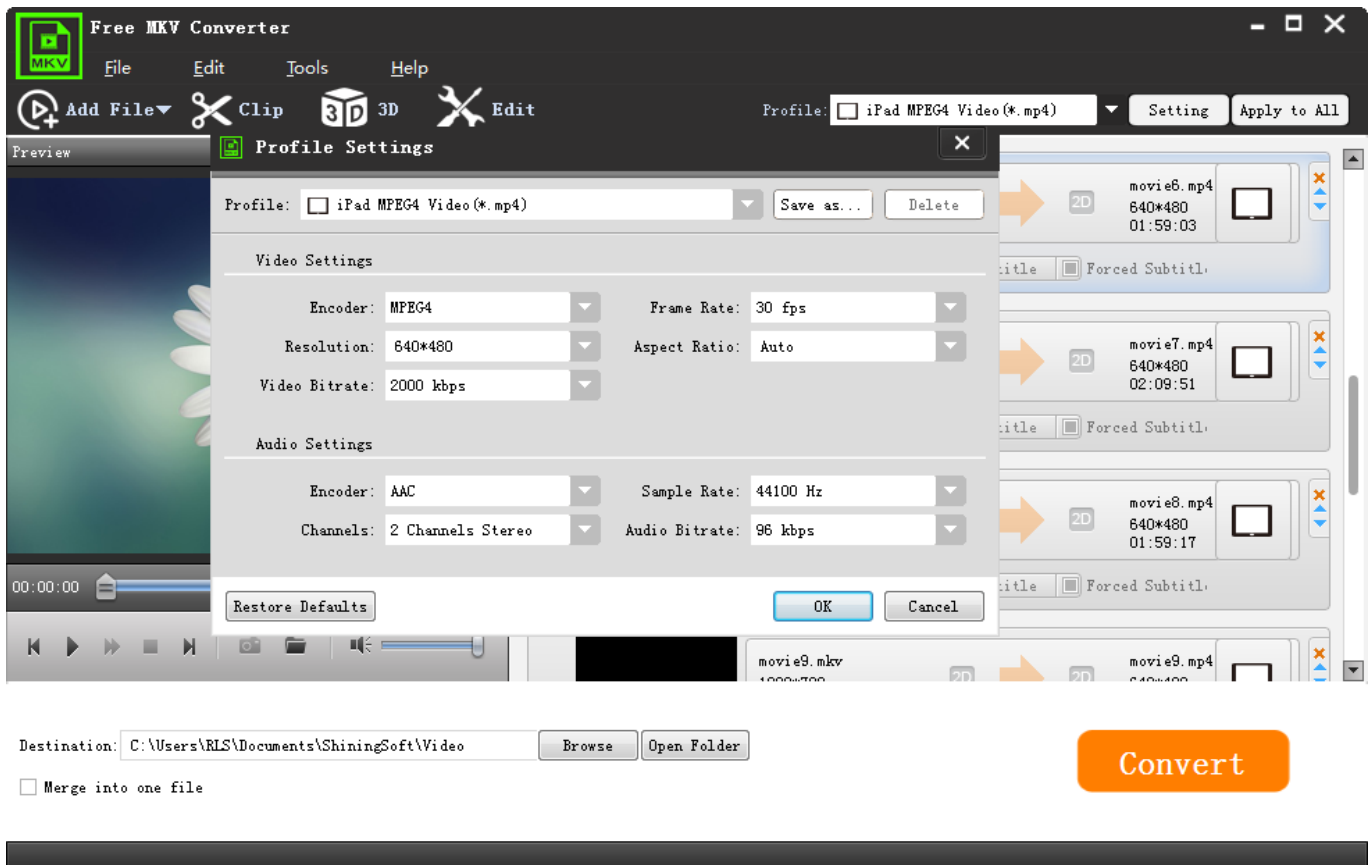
MKV

Free MKV Converter

File Edit Tools Help

Add File Clip 3D Edit

Profile: iPad MPEG4 Video(*.mp4) Setting Apply to All

Preview

00:00:00

Profile Settings

Profile: iPad MPEG4 Video(*.mp4) Save as... Delete

Video Settings

Encoder: MPEG4 Frame Rate: 30 fps

Resolution: 640*480 Aspect Ratio: Auto

Video Bitrate: 2000 kbps

Audio Settings

Encoder: AAC Sample Rate: 44100 Hz

Channels: 2 Channels Stereo Audio Bitrate: 96 kbps

Restore Defaults OK Cancel

2D movie6.mp4 640*480 01:59:03

title Forced Subtitl

2D movie7.mp4 640*480 02:09:51

title Forced Subtitl

2D movie8.mp4 640*480 01:59:17

title Forced Subtitl

movie9.mkv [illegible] 2D 2D movie9.mp4 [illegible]

Destination: C:\Users\RLS\Documents\ShiningSoft\Video Browse Open Folder

Merge into one file

Convert